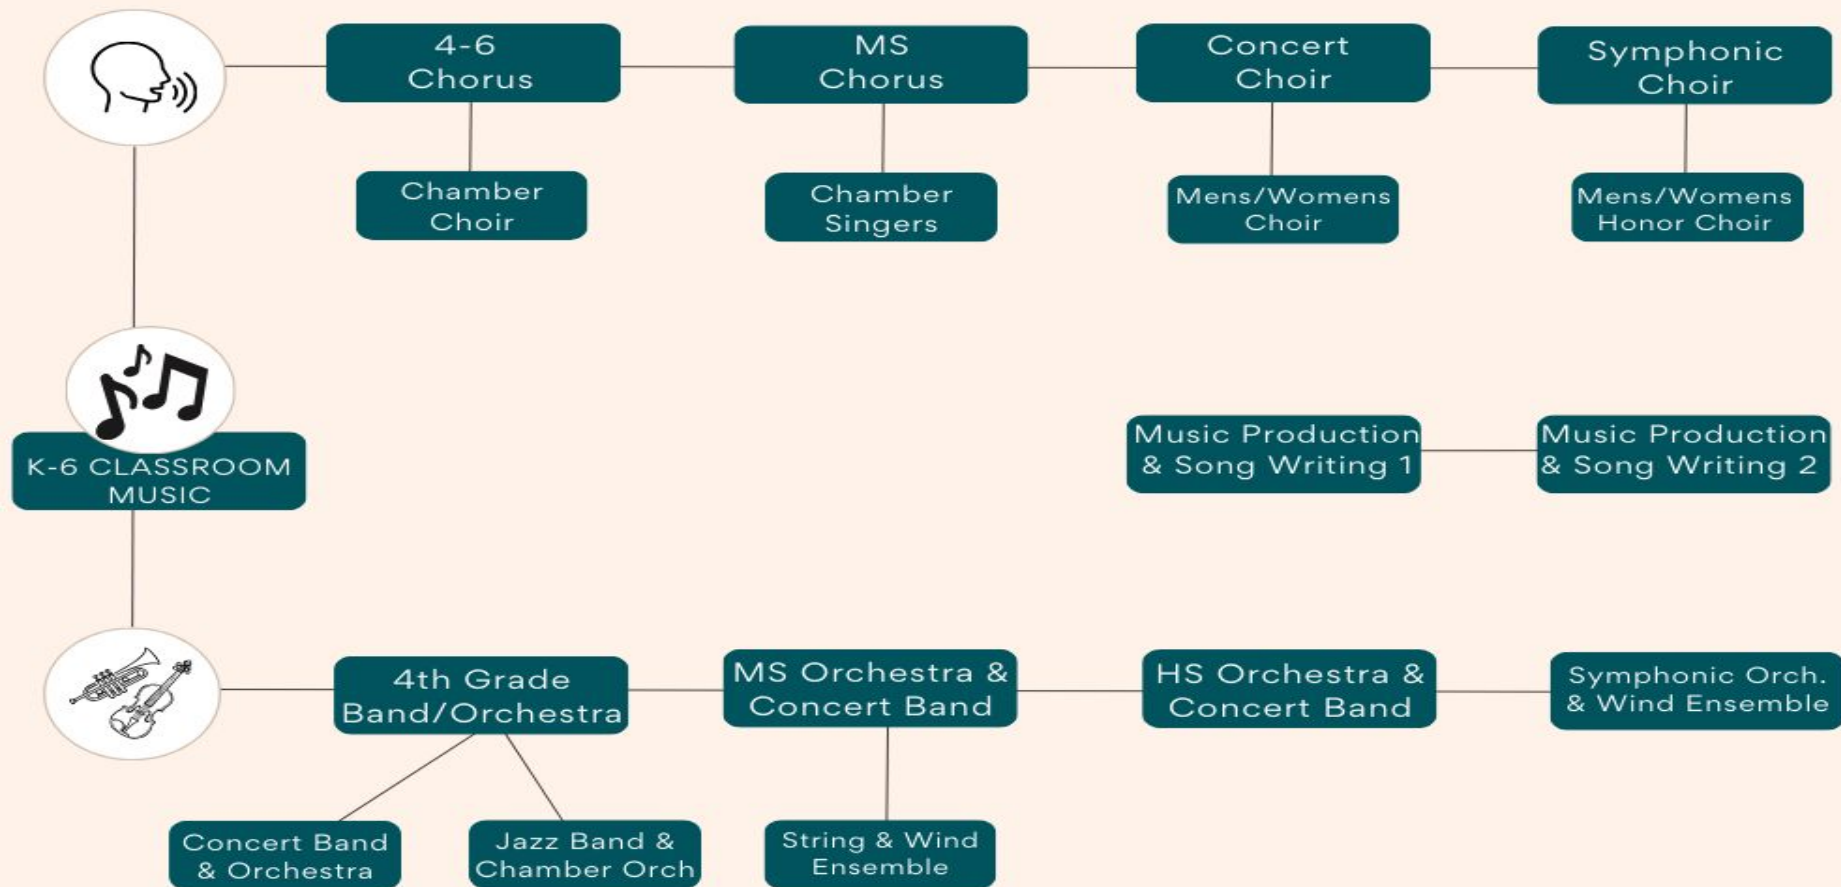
4-6 Chorus

MS Chorus

Concert Choir

Symphonic Choir

Chamber Choir

Chamber Singers

Mens/Womens Choir

Mens/Womens Honor Choir

K-6 CLASSROOM MUSIC

Music Production & Song Writing 1

Music Production & Song Writing 2

4th Grade Band/Orchestra

MS Orchestra & Concert Band

HS Orchestra & Concert Band

Symphonic Orch. & Wind Ensemble

Concert Band & Orchestra

Jazz Band & Chamber Orch

String & Wind Ensemble